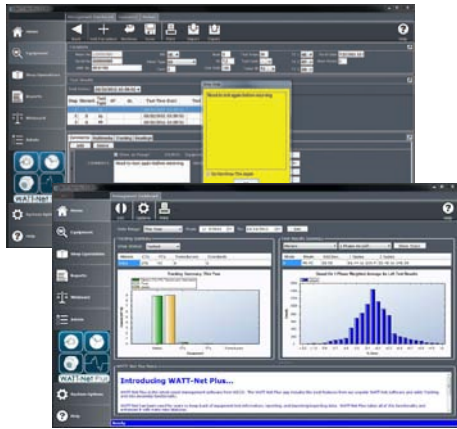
Home

Equipment

Shop Operations

Reports

Webboard

Admin

WATT-Net

System Options

Help

Back

Add Account

Print

Save

Export

Help

Home

Equipment

Shop Operations

Reports

Webboard

Admin

WATT-Net Plus

System Options

Help

Exit

Options

Print

Help

Tracking Summary, This Year

Introducing WATT-Net Plus...